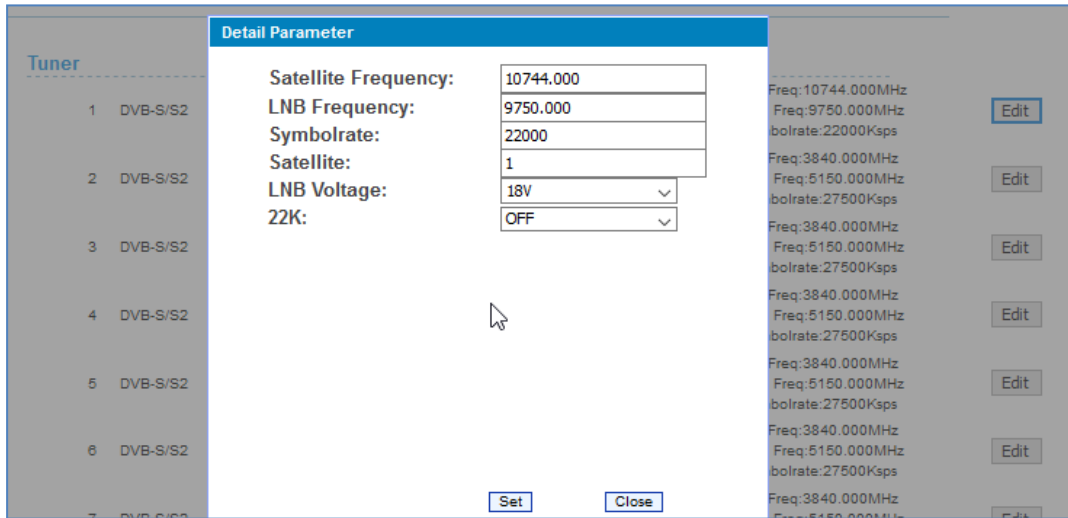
Tuner

1 DVB-S/S2
2 DVB-S/S2
3 DVB-S/S2
4 DVB-S/S2
5 DVB-S/S2
6 DVB-S/S2
7 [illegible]

Detail Parameter

Satellite Frequency: 10744.000
LNB Frequency: 9750.000
Symbolrate: 22000
Satellite: 1
LNB Voltage: 18V
22K: OFF

Set Close

Freq:10744.000MHz
Freq:9750.000MHz
bolrate:22000Ksps
Edit

Freq:3840.000MHz
Freq:5150.000MHz
bolrate:27500Ksps
Edit

Freq:3840.000MHz
Freq:5150.000MHz
bolrate:27500Ksps
Edit

Freq:3840.000MHz
Freq:5150.000MHz
bolrate:27500Ksps
Edit

Freq:3840.000MHz
Freq:5150.000MHz
bolrate:27500Ksps
Edit

Freq:3840.000MHz
Freq:5150.000MHz
bolrate:27500Ksps
Edit

Freq:3840.000MHz
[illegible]
Edit